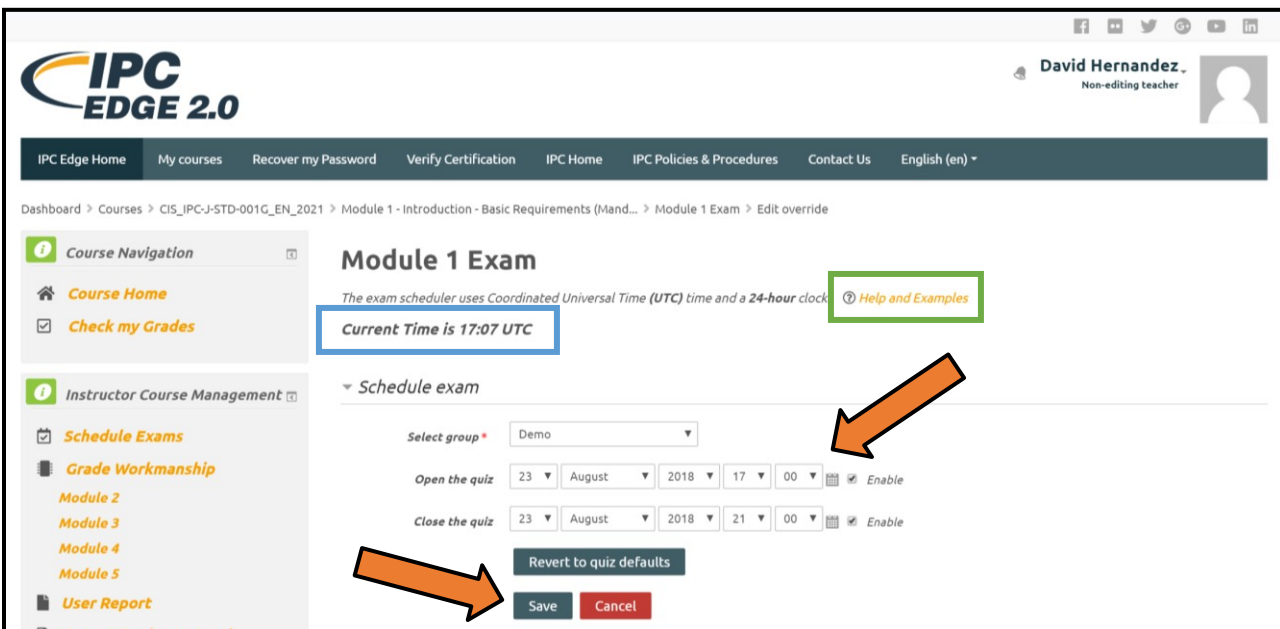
IPC EDGE 2.0

David Hernandez
Non-editing teacher

IPC Edge Home | My courses | Recover my Password | Verify Certification | IPC Home | IPC Policies & Procedures | Contact Us | English (en)

Dashboard > Courses > CIS_IPC-J-STD-001G_EN_2021 > Module 1 - Introduction - Basic Requirements (Mand... > Module 1 Exam > Edit override

Course Navigation

Course Home

Check my Grades

Instructor Course Management

Schedule Exams

Grade Workmanship

Module 2

Module 3

Module 4

Module 5

User Report

Module 1 Exam

The exam scheduler uses Coordinated Universal Time (UTC) time and a 24-hour clock. Help and Examples

Current Time is 17:07 UTC

Schedule exam

Select group* Demo

Open the quiz 23 August 2018 17 00 Enable

Close the quiz 23 August 2018 21 00 Enable

Revert to quiz defaults

Save Cancel